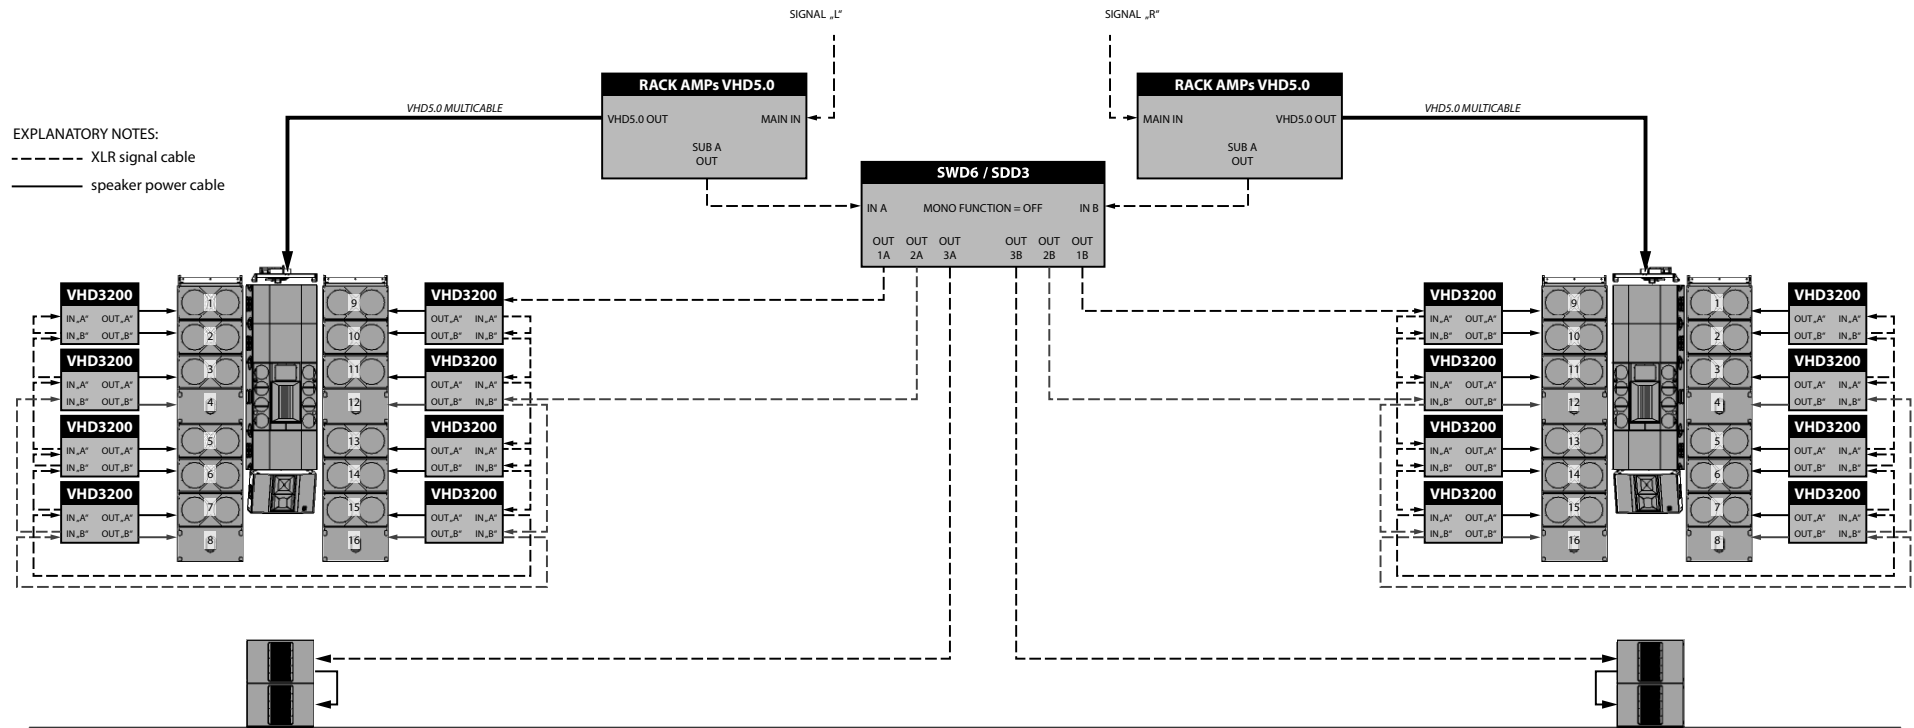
SIGNAL „L"

SIGNAL „R"

RACK AMPs VHD5.0

VHD5.0 OUT

MAIN IN

SUB A OUT

VHD5.0 MULTICABLE

RACK AMPs VHD5.0

MAIN IN

VHD5.0 OUT

SUB A OUT

VHD5.0 MULTICABLE

EXPLANATORY NOTES:
XLR signal cable
speaker power cable

SWD6 / SDD3

IN A

MONO FUNCTION = OFF

IN B

OUT 1A OUT 2A OUT 3A OUT 3B OUT 2B OUT 1B

VHD3200
IN „A" OUT „A"
IN „B" OUT „B"

VHD3200
IN „A" OUT „A"
IN „B" OUT „B"

VHD3200
IN „A" OUT „A"
IN „B" OUT „B"

VHD3200
IN „A" OUT „A"
IN „B" OUT „B"

1 2 3 4 5 6 7 8

9 10 11 12 13 14 15 16

VHD3200
OUT „A" IN „A"
OUT „B" IN „B"

VHD3200
OUT „A" IN „A"
OUT „B" IN „B"

VHD3200
OUT „A" IN „A"
OUT „B" IN „B"

VHD3200
OUT „A" IN „A"
OUT „B" IN „B"

VHD3200
IN „A" OUT „A"
IN „B" OUT „B"

VHD3200
IN „A" OUT „A"
IN „B" OUT „B"

VHD3200
IN „A" OUT „A"
IN „B" OUT „B"

VHD3200
IN „A" OUT „A"
IN „B" OUT „B"

9 10 11 12 13 14 15 16

1 2 3 4 5 6 7 8

VHD3200
OUT „A" IN „A"
OUT „B" IN „B"

VHD3200
OUT „A" IN „A"
OUT „B" IN „B"

VHD3200
OUT „A" IN „A"
OUT „B" IN „B"

VHD3200
OUT „A" IN „A"
OUT „B" IN „B"